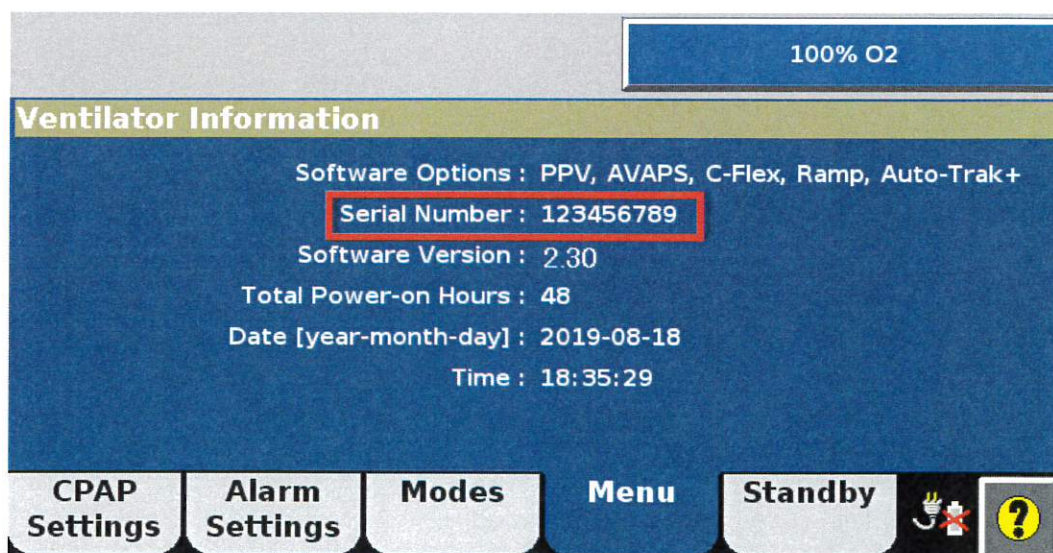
100% O2

Ventilator Information

Software Options : PPV, AVAPS, C-Flex, Ramp, Auto-Trak+

Serial Number : 123456789

Software Version : 2.30

Total Power-on Hours : 48

Date [year-month-day] : 2019-08-18

Time : 18:35:29

CPAP Settings

Alarm Settings

Modes

Menu

Standby

?